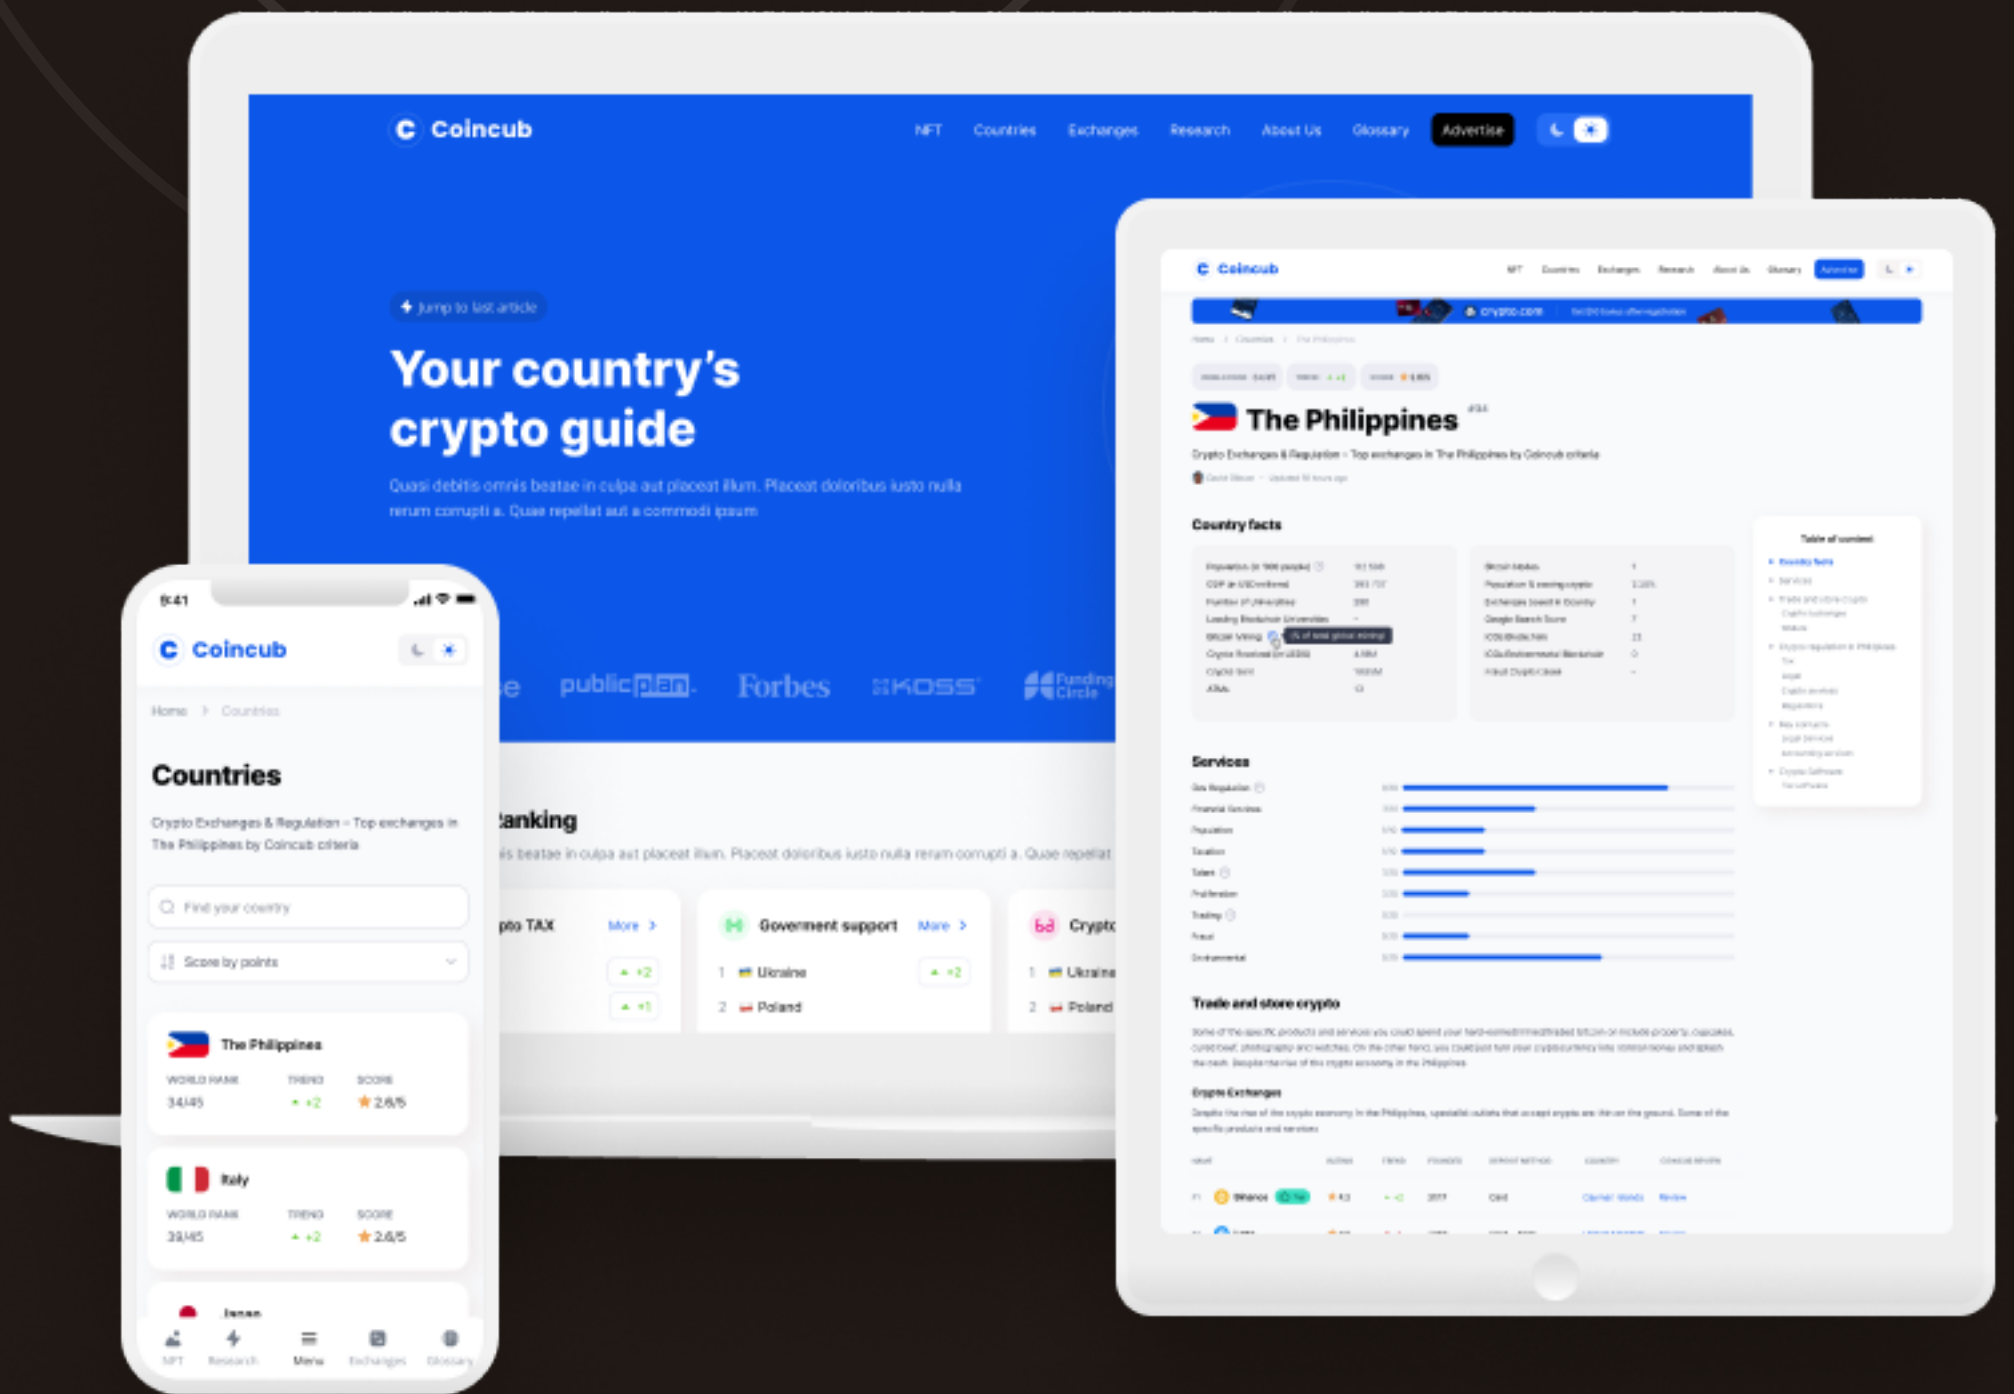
Coincub

NFT Countries Exchanges Research About Us Glossary Advertise

Jump to last article

Your country's crypto guide

Quasi debitis omnis beatae in culpa aut placeat illum. Placeat doloribus iusto nulla rerum corrupti a. Quae repellat aut a commodi ipsum

public plan Forbes KOSS Funding Circle

Ranking

is beatae in culpa aut placeat illum. Placeat doloribus iusto nulla rerum corrupti a. Quae repellat

pto TAX More

Government support More

1 Ukraine +2

2 Poland

Crypto

1 Ukraine

2 Poland

9:41

Coincub

Home > Countries

Countries

Crypto Exchanges & Regulation – Top exchanges in The Philippines by Coincub criteria

Find your country

Score by points

The Philippines

WORLD RANK TREND SCORE

34/45 +2 2.6/5

Italy

WORLD RANK TREND SCORE

39/45 +2 2.6/5

Japan

NFT Research Menu Exchanges Glossary

Coincub

NFT Countries Exchanges Research About Us Glossary Advertise

crypto.com

The Philippines

Crypto Exchanges & Regulation – Top exchanges in The Philippines by Coincub criteria

Country facts

Table of content

Services

Trade and store crypto

Crypto Exchanges

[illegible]